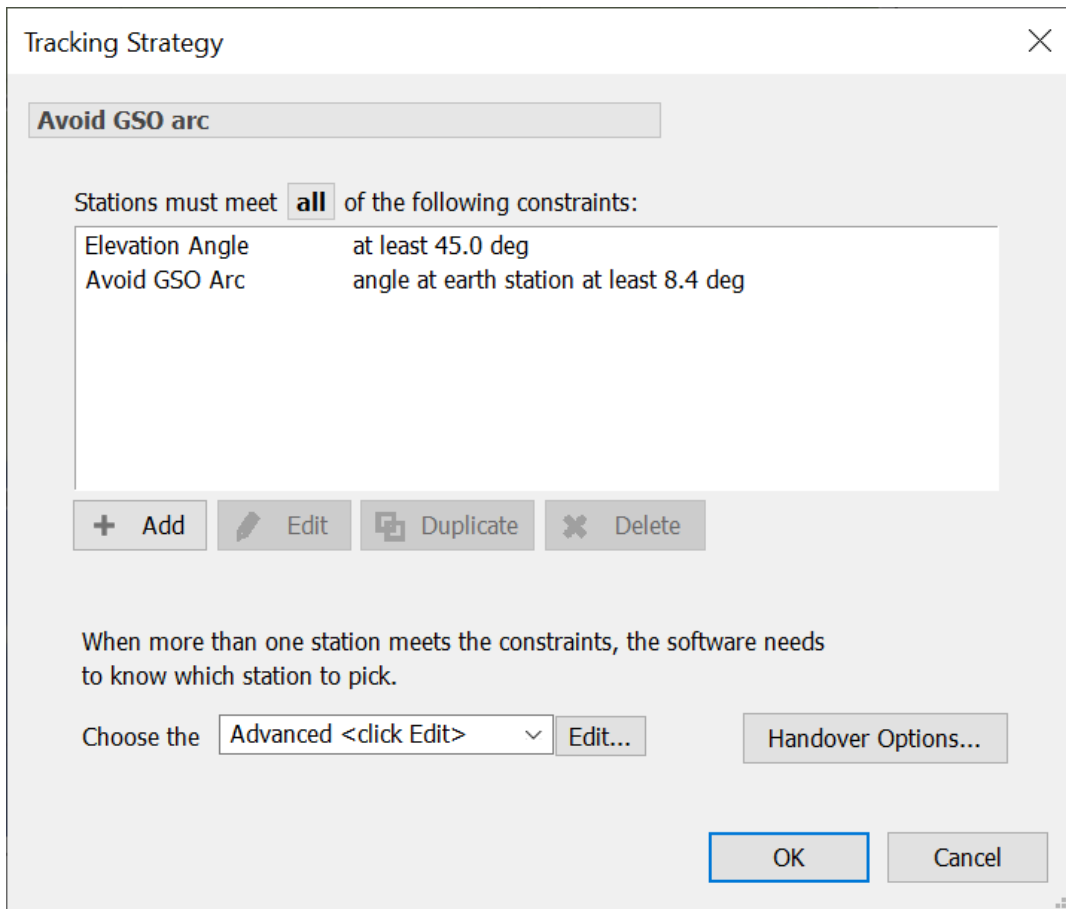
Tracking Strategy

Avoid GSO arc

Stations must meet all of the following constraints:

| Elevation Angle | at least 45.0 deg |
|---|---|
| Avoid GSO Arc | angle at earth station at least 8.4 deg |

Add Edit Duplicate Delete

When more than one station meets the constraints, the software needs to know which station to pick.

Choose the Advanced <click Edit> Edit... Handover Options...

OK Cancel